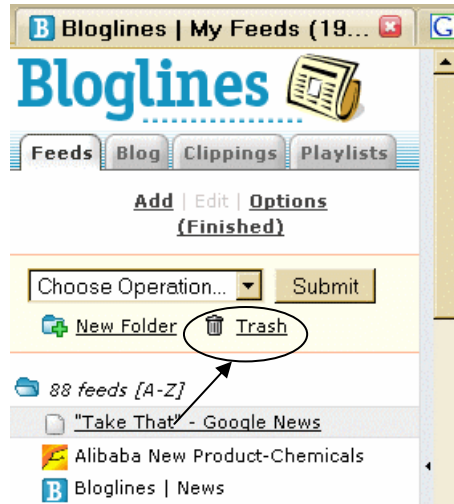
B Bloglines | My Feeds (19...

G

Bloglines

Feeds | Blog | Clippings | Playlists

Add | Edit | Options
(Finished)

Choose Operation... | Submit

New Folder | Trash

88 feeds [A-Z]

"Take That" - Google News

Alibaba New Product-Chemicals

B Bloglines | News